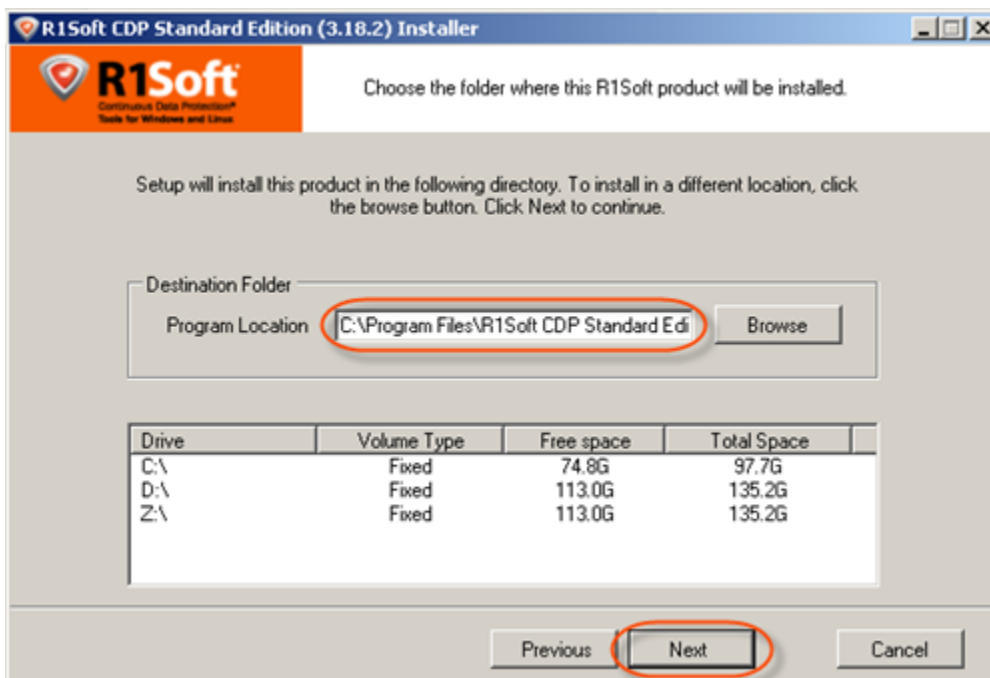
R1Soft CDP Standard Edition (3.18.2) Installer

R1Soft
Continuous Data Protection®
Tools for Windows and Linux

Choose the folder where this R1Soft product will be installed.

Setup will install this product in the following directory. To install in a different location, click the browse button. Click Next to continue.

Destination Folder
Program Location C:\Program Files\R1Soft CDP Standard Edi Browse

| Drive | Volume Type | Free space | Total Space |
|---|---|---|---|
| C:\ | Fixed | 74.8G | 97.7G |
| D:\ | Fixed | 113.0G | 135.2G |
| Z:\ | Fixed | 113.0G | 135.2G |

Previous Next Cancel